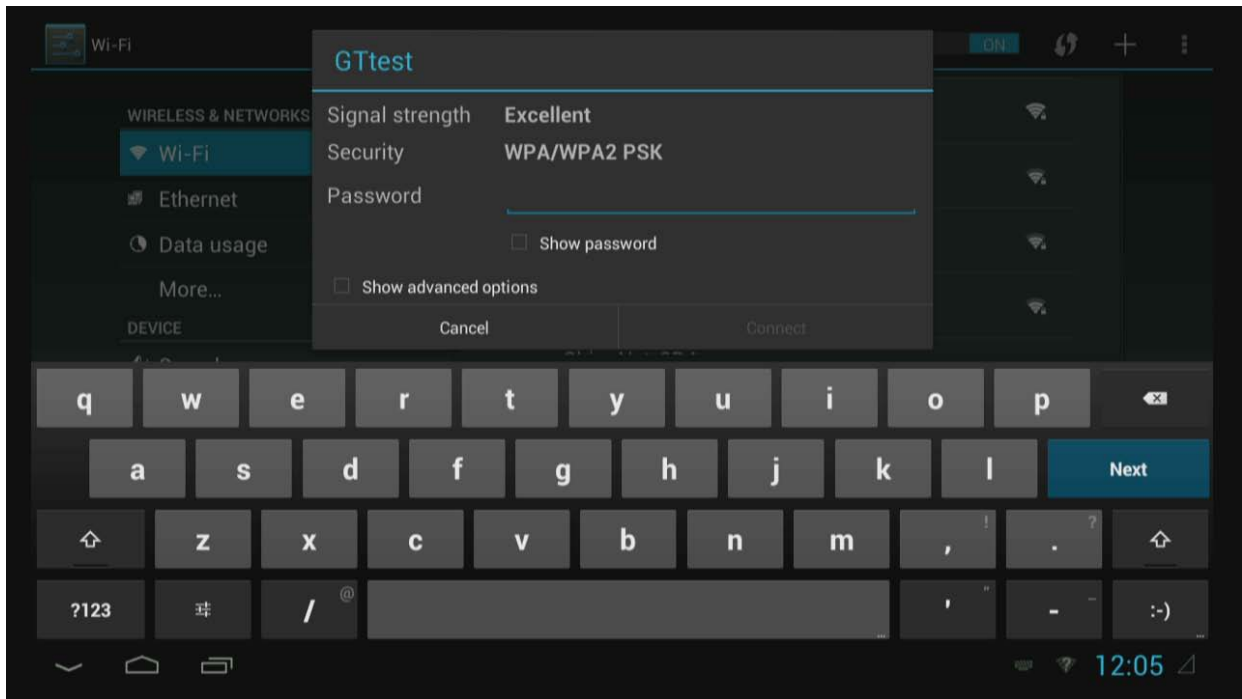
Wi-Fi

ON

WIRELESS & NETWORKS

Wi-Fi

Ethernet

Data usage

More...

DEVICE

GTtest

Signal strength Excellent

Security WPA/WPA2 PSK

Password

Show password

Show advanced options

Cancel

Connect

q w e r t y u i o p

a s d f g h j k l Next

z x c v b n m , ! . ?

?123 / @ ' " - :-)

12:05